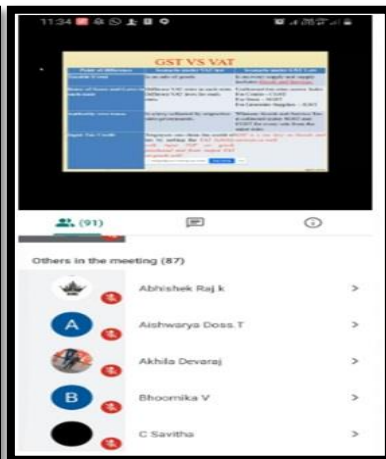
11:34

GST VS VAT

| Point of difference | Scenario under VAT law | Scenario under GST Law |
|---|---|---|
| Taxable Event | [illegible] | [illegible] |
| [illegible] | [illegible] | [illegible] |
| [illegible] | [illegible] | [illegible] |
| Input Tax Credit | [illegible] | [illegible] |

(91)

Others in the meeting (87)

Abhishek Raj k >

A Aishwarya Doss.T >

Akhila Devaraj >

B Bhoomika V >

C Savitha >